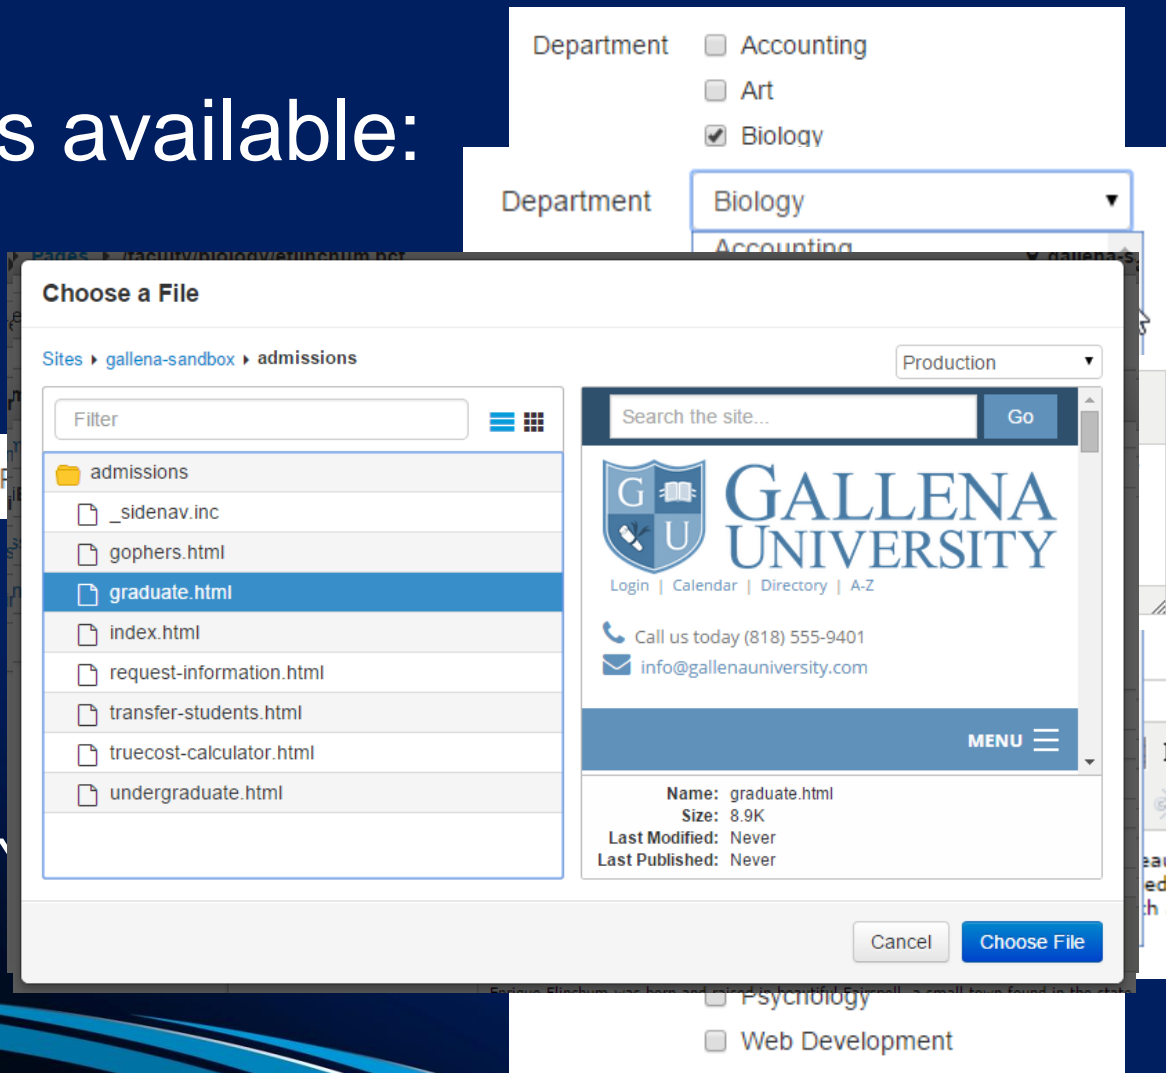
s available:

Department Accounting
Art
Biology

Department Biology
Accounting

Choose a File

Sites ▸ gallena-sandbox ▸ admissions

Production

Filter

admissions
_sidenav.inc
gophers.html
graduate.html
index.html
request-information.html
transfer-students.html
truecost-calculator.html
undergraduate.html

Search the site... Go

G U GALLENA UNIVERSITY

Login | Calendar | Directory | A-Z

Call us today (818) 555-9401
info@gallenauniversity.com

MENU

Name: graduate.html
Size: 8.9K
Last Modified: Never
Last Published: Never

Cancel Choose File

Psychology
Web Development